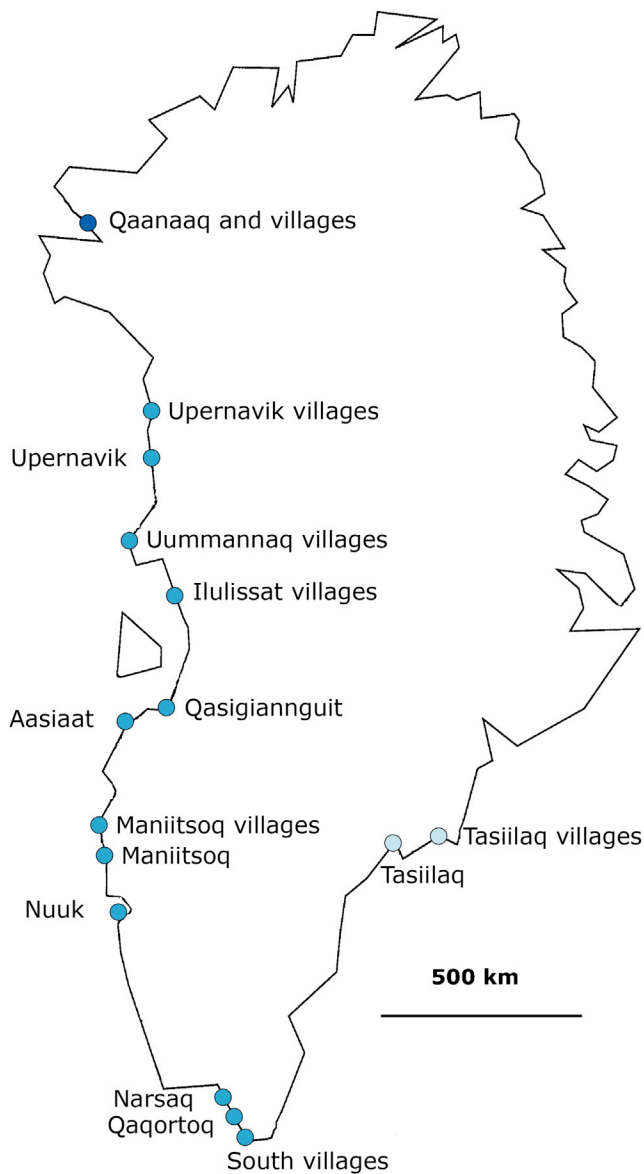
Qaanaaq and villages

Upernavik villages
Upernavik
Uummannaq villages
Ilulissat villages
Qasigiannguit
Aasiaat
Maniitsoq villages
Maniitsoq
Nuuk
Tasiilaq villages
Tasiilaq
500 km
Narsaq
Qaqortoq
South villages